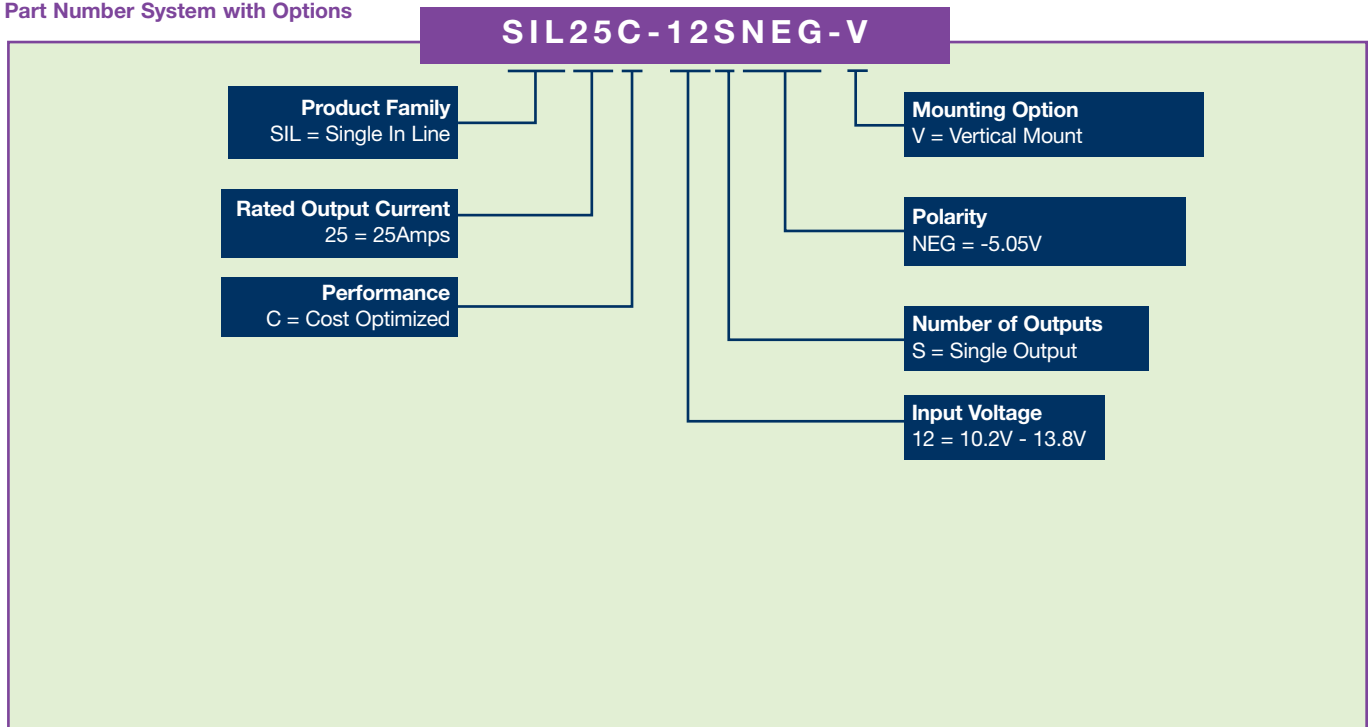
Part Number System with Options

SIL25C-12SNEG-V

Product Family
SIL = Single In Line

Rated Output Current
25 = 25Amps

Performance
C = Cost Optimized

Mounting Option
V = Vertical Mount

Polarity
NEG = -5.05V

Number of Outputs
S = Single Output

Input Voltage
12 = 10.2V - 13.8V